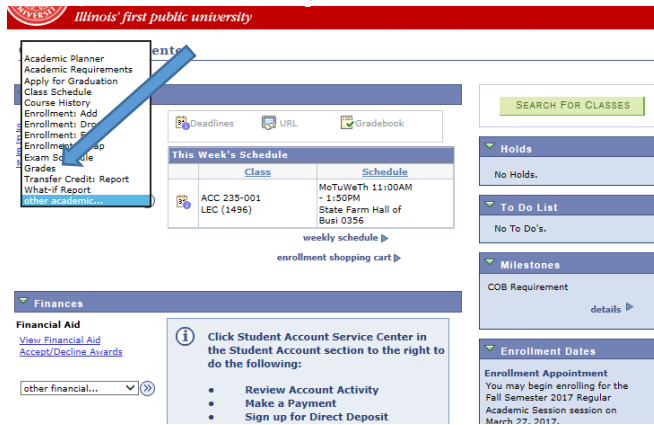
Illinois' first public university

Academic Planner
Academic Requirements
Apply for Graduation
Class Schedule
Course History
Enrollment: Add
Enrollment: Dro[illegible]
Enrollment: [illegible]
Enrollment: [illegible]ap
Exam Sc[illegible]ule
Grades
Transfer Credit: Report
What-if Report
other academic...

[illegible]ente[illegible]

Deadlines
URL
Gradebook

This Week's Schedule

| Class | Schedule |
|---|---|
| ACC 235-001 LEC (1496) | MoTuWeTh 11:00AM - 1:50PM State Farm Hall of Busi 0356 |

weekly schedule
enrollment shopping cart

Finances

Financial Aid
View Financial Aid
Accept/Decline Awards

other financial...

Click Student Account Service Center in the Student Account section to the right to do the following:

- Review Account Activity
- Make a Payment
- Sign up for Direct Deposit

Search For Classes

Holds
No Holds.

To Do List
No To Do's.

Milestones
COB Requirement
details

Enrollment Dates
Enrollment Appointment
You may begin enrolling for the Fall Semester 2017 Regular Academic Session session on March 27, 2017.